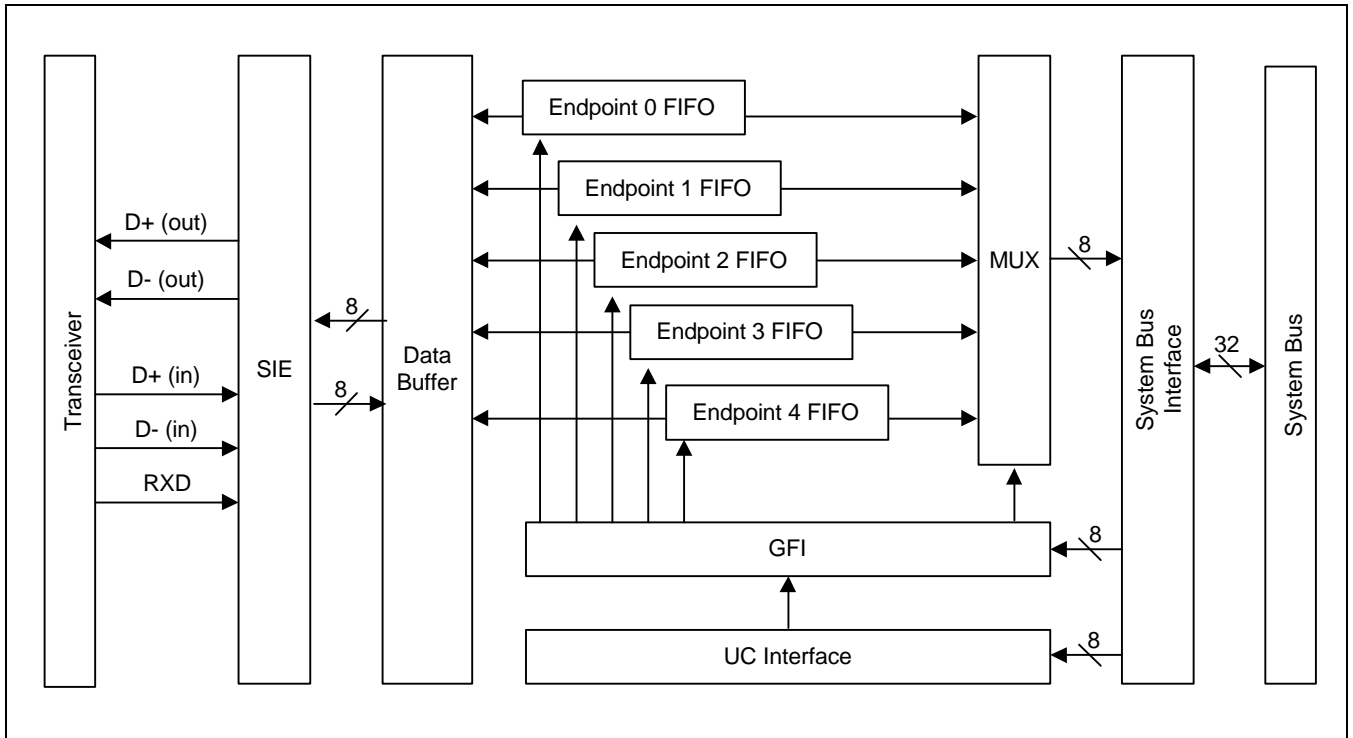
Transceiver

D+ (out)

D- (out)

D+ (in)

D- (in)

RXD

SIE

8

8

Data Buffer

Endpoint 0 FIFO

Endpoint 1 FIFO

Endpoint 2 FIFO

Endpoint 3 FIFO

Endpoint 4 FIFO

MUX

8

System Bus Interface

32

System Bus

GFI

8

UC Interface

8